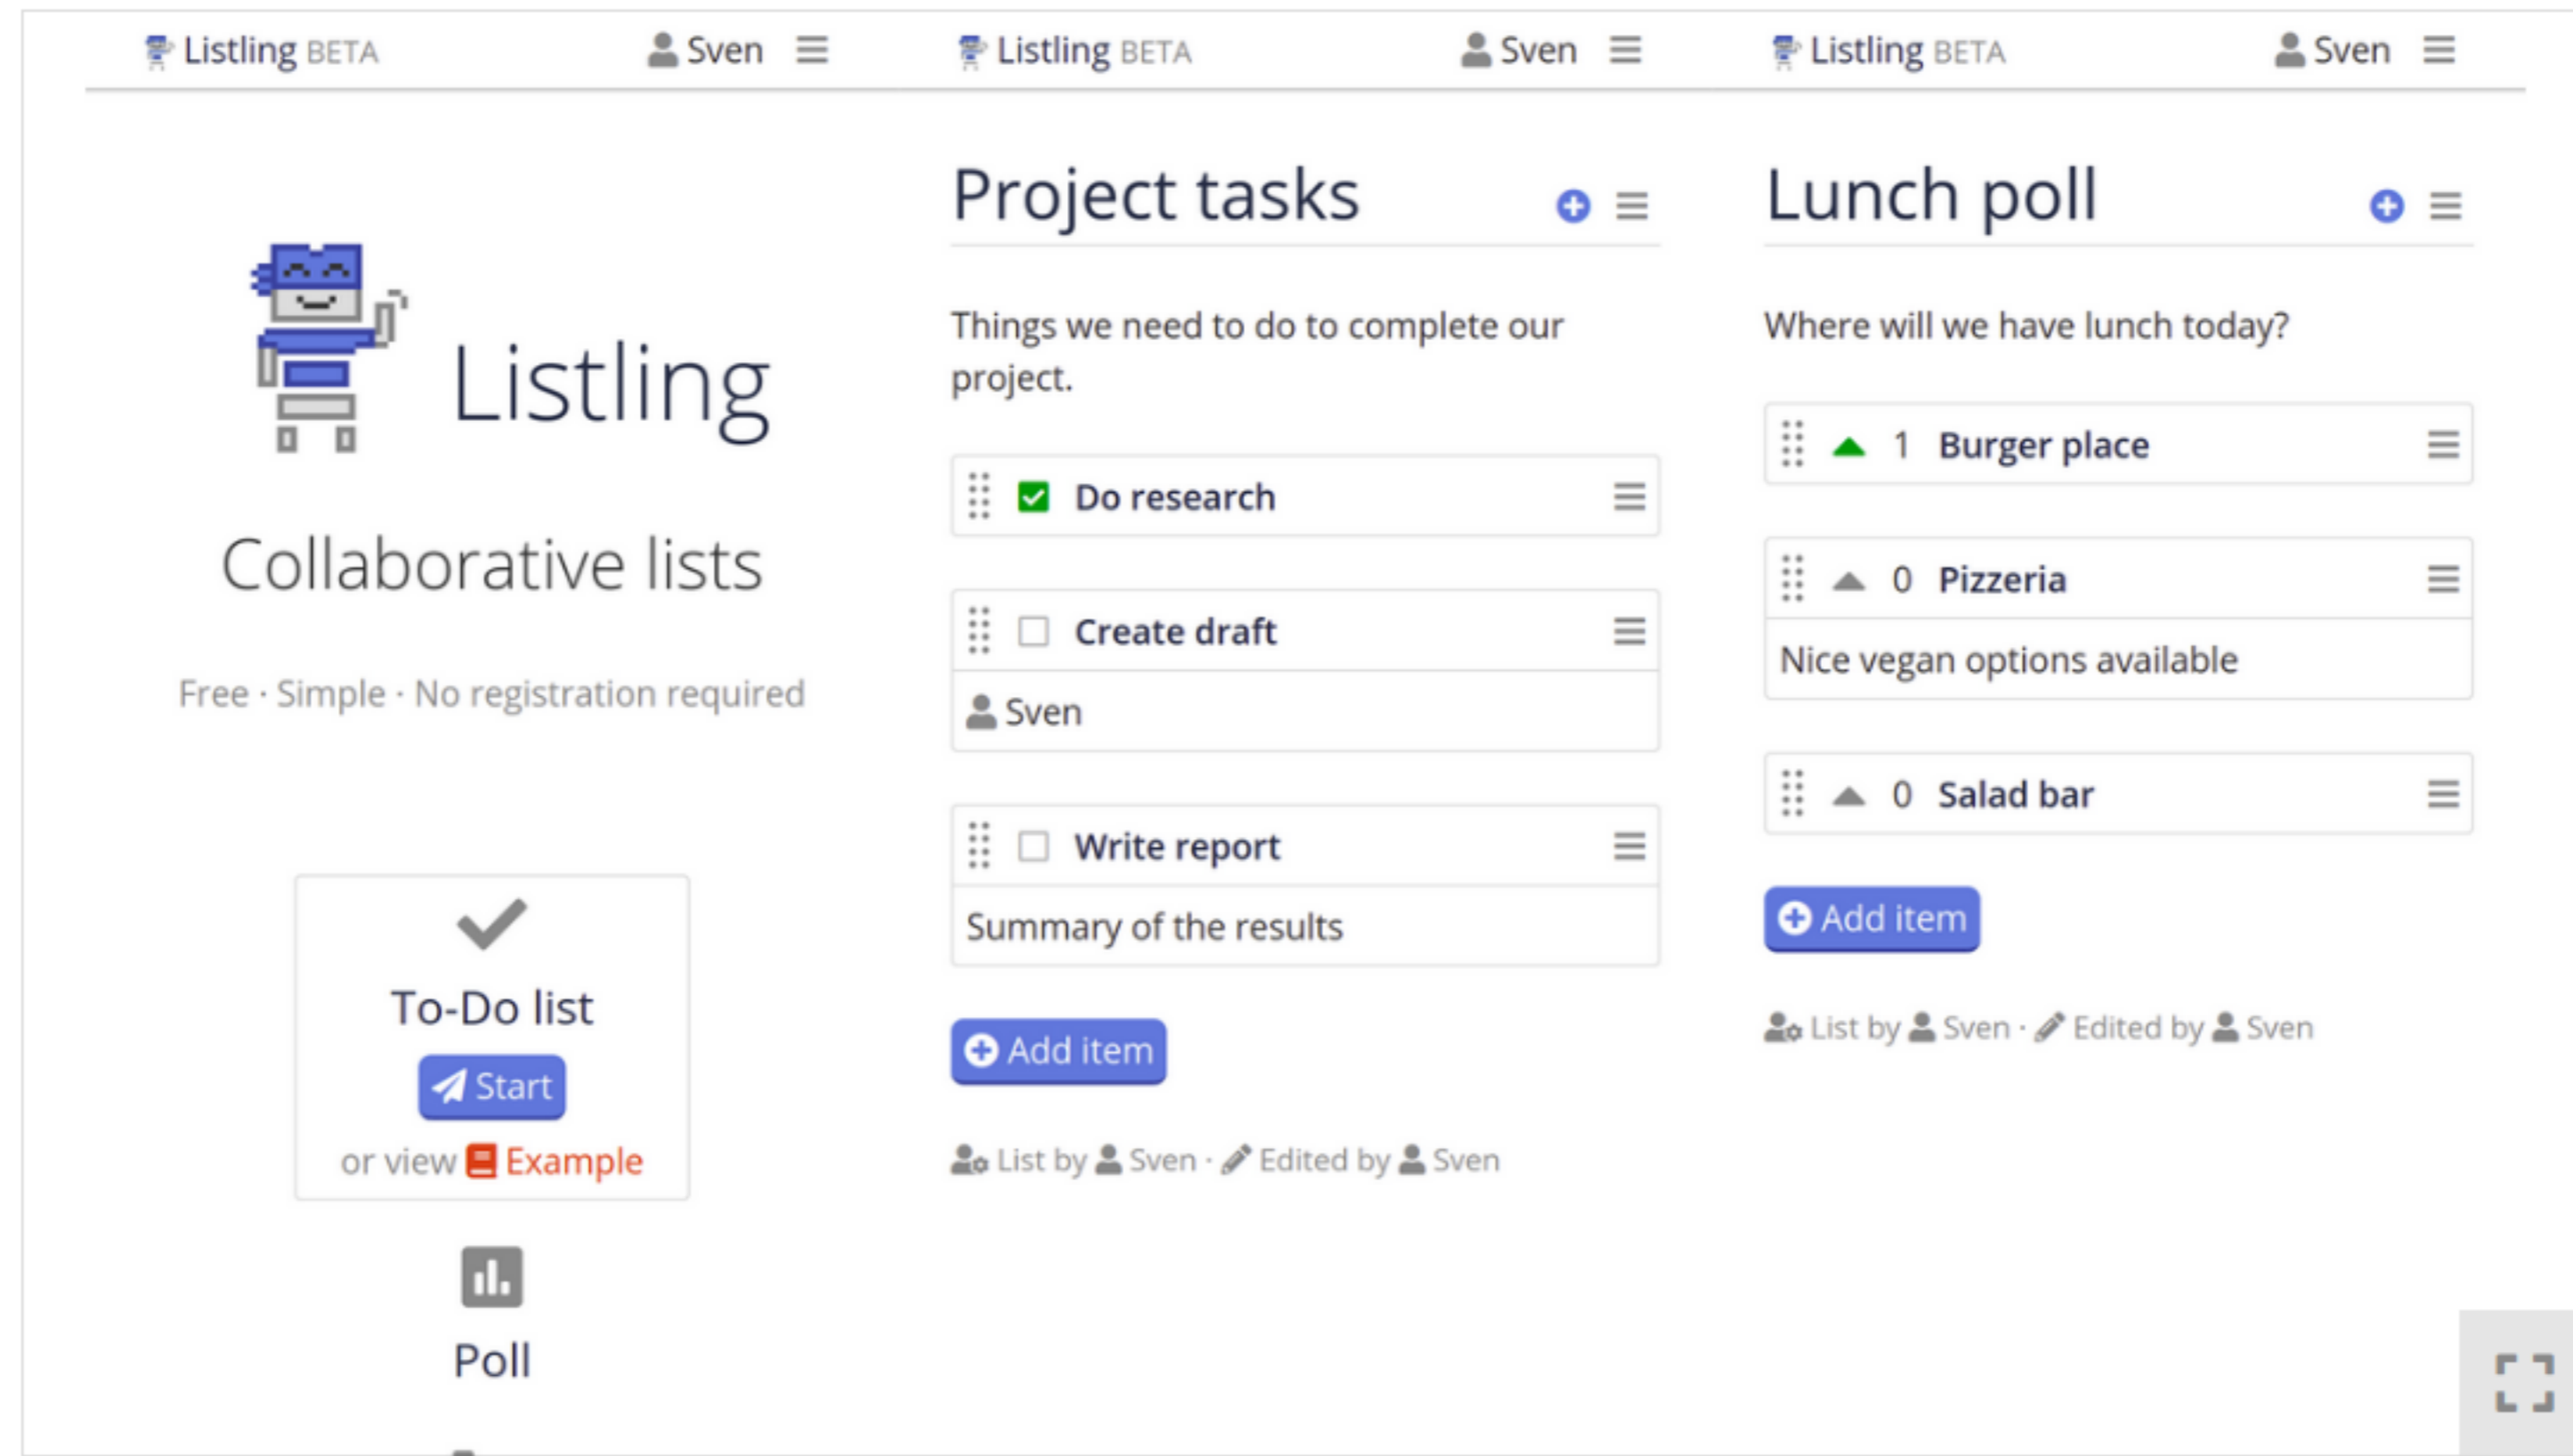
Listling BETA Sven

Listling

Collaborative lists

Free · Simple · No registration required

To-Do list

Start

or view Example

Poll

Listling BETA Sven

Project tasks

Things we need to do to complete our project.

Do research

Create draft

Sven

Write report

Summary of the results

Add item

List by Sven · Edited by Sven

Listling BETA Sven

Lunch poll

Where will we have lunch today?

1 Burger place

0 Pizzeria

Nice vegan options available

0 Salad bar

Add item

List by Sven · Edited by Sven